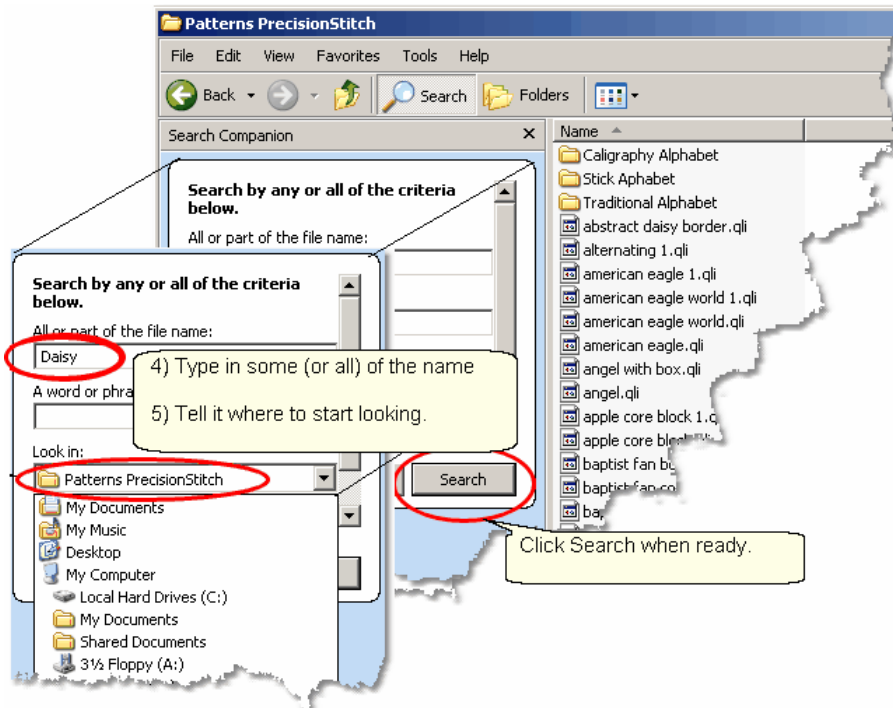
Patterns PrecisionStitch

File Edit View Favorites Tools Help

Back Search Folders

Search Companion

Name

Caligraphy Alphabet
Stick Aphabet
Traditional Alphabet
abstract daisy border.qli
alternating 1.qli
american eagle 1.qli
american eagle world 1.qli
american eagle world.qli
american eagle.qli
angel with box.qli
angel.qli
apple core block 1.q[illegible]
apple core bloc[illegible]
baptist fan bo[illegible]
baptist fan co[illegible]
bap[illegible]

Search by any or all of the criteria below.

All or part of the file name:

Search by any or all of the criteria below.

All or part of the file name:

Daisy

A word or phra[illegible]

4) Type in some (or all) of the name

5) Tell it where to start looking.

Look in:

Patterns PrecisionStitch

My Documents
My Music
Desktop
My Computer
Local Hard Drives (C:)
My Documents
Shared Documents
3½ Floppy (A:)

Search

Click Search when ready.